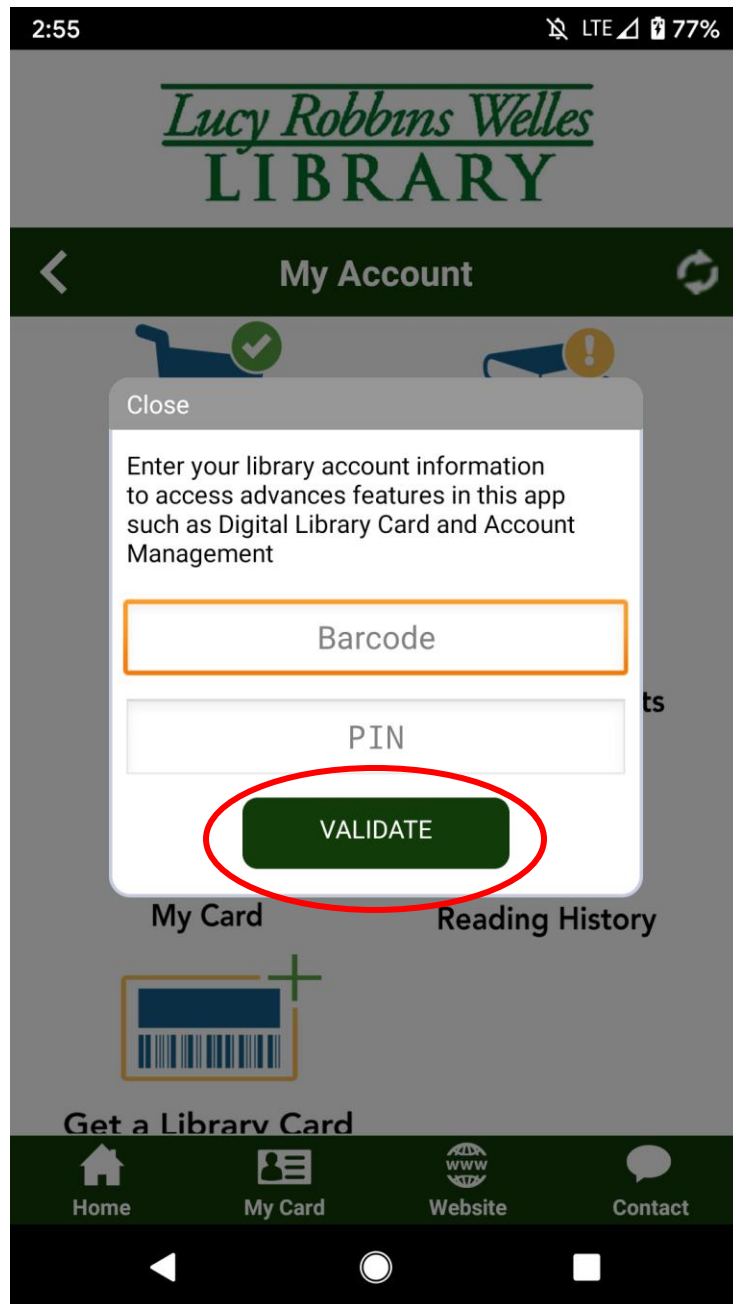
2:55
LTE 77%

Lucy Robbins Welles
LIBRARY

My Account

Close

Enter your library account information to access advances features in this app such as Digital Library Card and Account Management

Barcode

PIN

VALIDATE

ts

My Card

Reading History

Get a Library Card

Home
My Card
www
Website
Contact